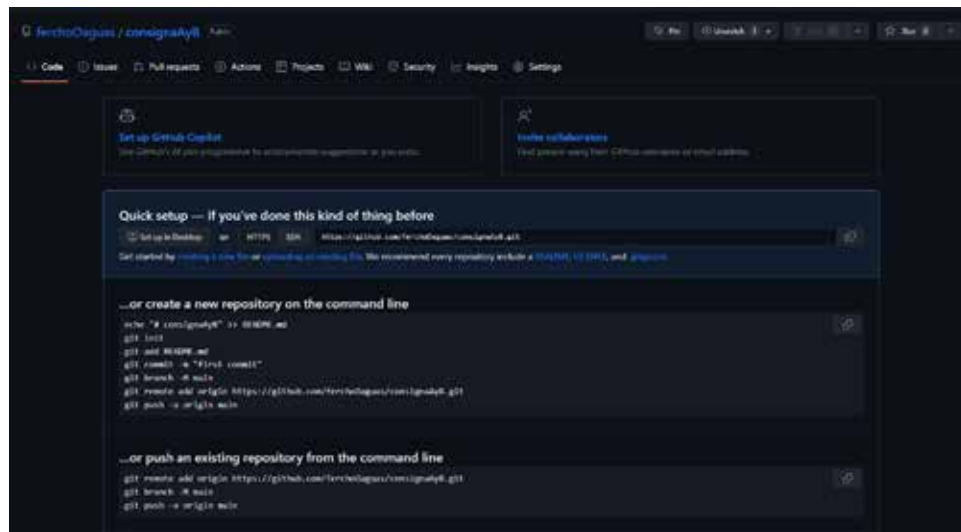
FerchoOaguas / consignaAyB Public

Pin Unwatch 1 Star 0

Code Issues Pull requests Actions Projects Wiki Security Insights Settings

Set up GitHub Copilot
Use GitHub's AI pair programmer for autocomplete suggestions as you code.

Invite collaborators
Find people using their GitHub username or email address.

Quick setup — if you've done this kind of thing before

Set up in Desktop or HTTPS SSH https://github.com/FerchoOaguas/consignaAyB.git

Get started by creating a new file or uploading an existing file. We recommend every repository include a README, LICENSE, and .gitignore.

...or create a new repository on the command line

echo "# consignaAyB" >> README.md
git init
git add README.md
git commit -m "first commit"
git branch -M main
git remote add origin https://github.com/FerchoOaguas/consignaAyB.git
git push -u origin main

...or push an existing repository from the command line

git remote add origin https://github.com/FerchoOaguas/consignaAyB.git
git branch -M main
git push -u origin main